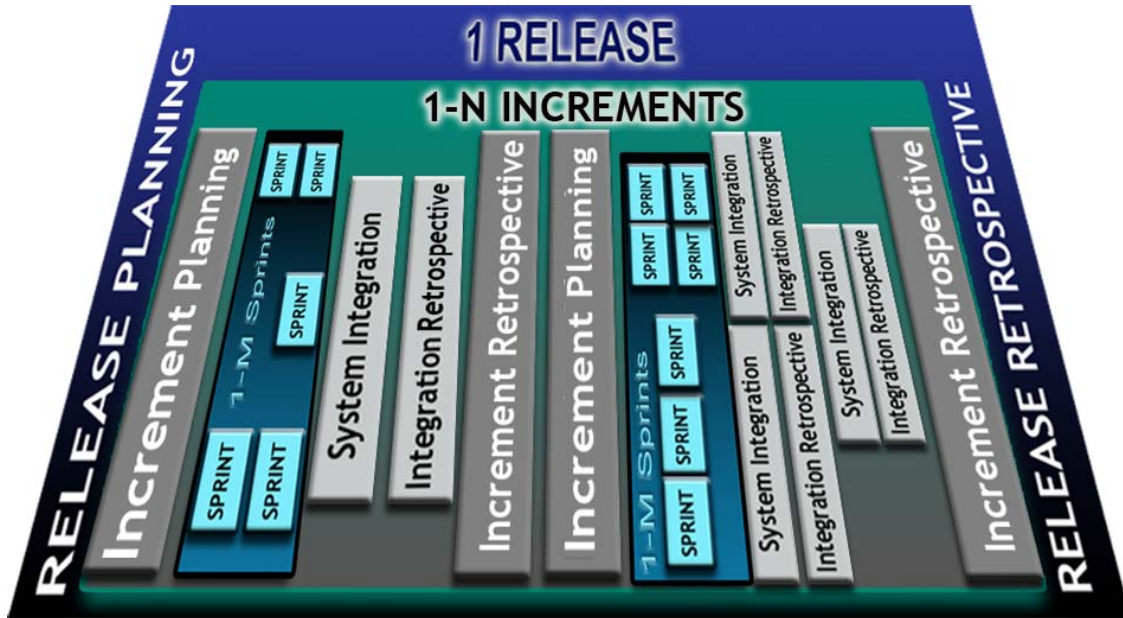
1 RELEASE

1-N INCREMENTS

RELEASE PLANNING

Increment Planning

SPRINT
SPRINT
1-M Sprints
SPRINT
SPRINT
SPRINT

System Integration

Integration Retrospective

Increment Retrospective

Increment Planning

SPRINT
SPRINT
SPRINT
SPRINT
1-M Sprints
SPRINT
SPRINT
SPRINT

System Integration
Integration Retrospective
System Integration
Integration Retrospective
System Integration
Integration Retrospective

Increment Retrospective

RELEASE RETROSPECTIVE